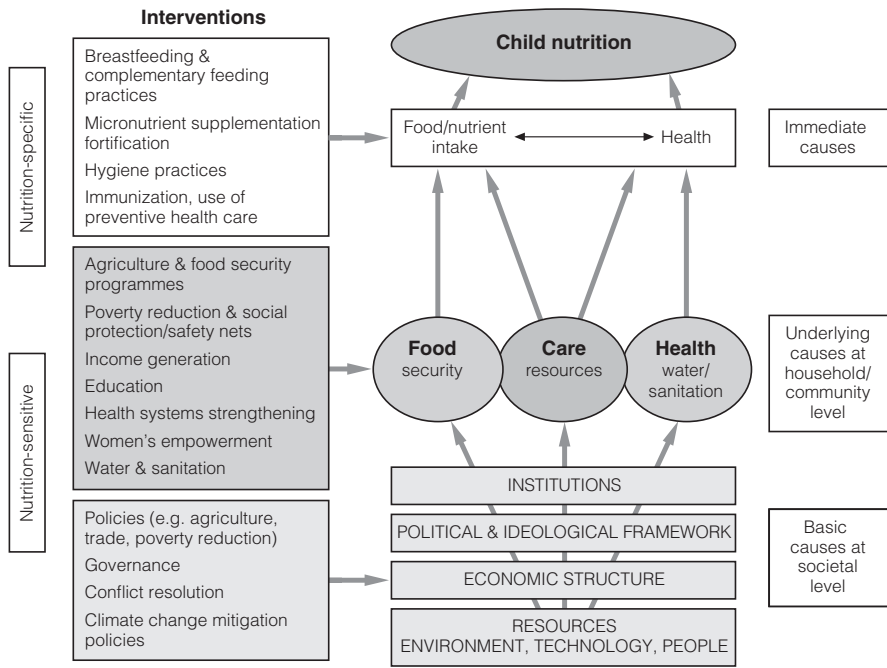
Interventions

Nutrition-specific

Breastfeeding & complementary feeding practices

Micronutrient supplementation fortification

Hygiene practices

Immunization, use of preventive health care

Nutrition-sensitive

Agriculture & food security programmes

Poverty reduction & social protection/safety nets

Income generation

Education

Health systems strengthening

Women's empowerment

Water & sanitation

Policies (e.g. agriculture, trade, poverty reduction)

Governance

Conflict resolution

Climate change mitigation policies

Child nutrition

Food/nutrient intake

Health

Immediate causes

Food security

Care resources

Health water/ sanitation

Underlying causes at household/ community level

INSTITUTIONS

POLITICAL & IDEOLOGICAL FRAMEWORK

ECONOMIC STRUCTURE

RESOURCES
ENVIRONMENT, TECHNOLOGY, PEOPLE

Basic causes at societal level